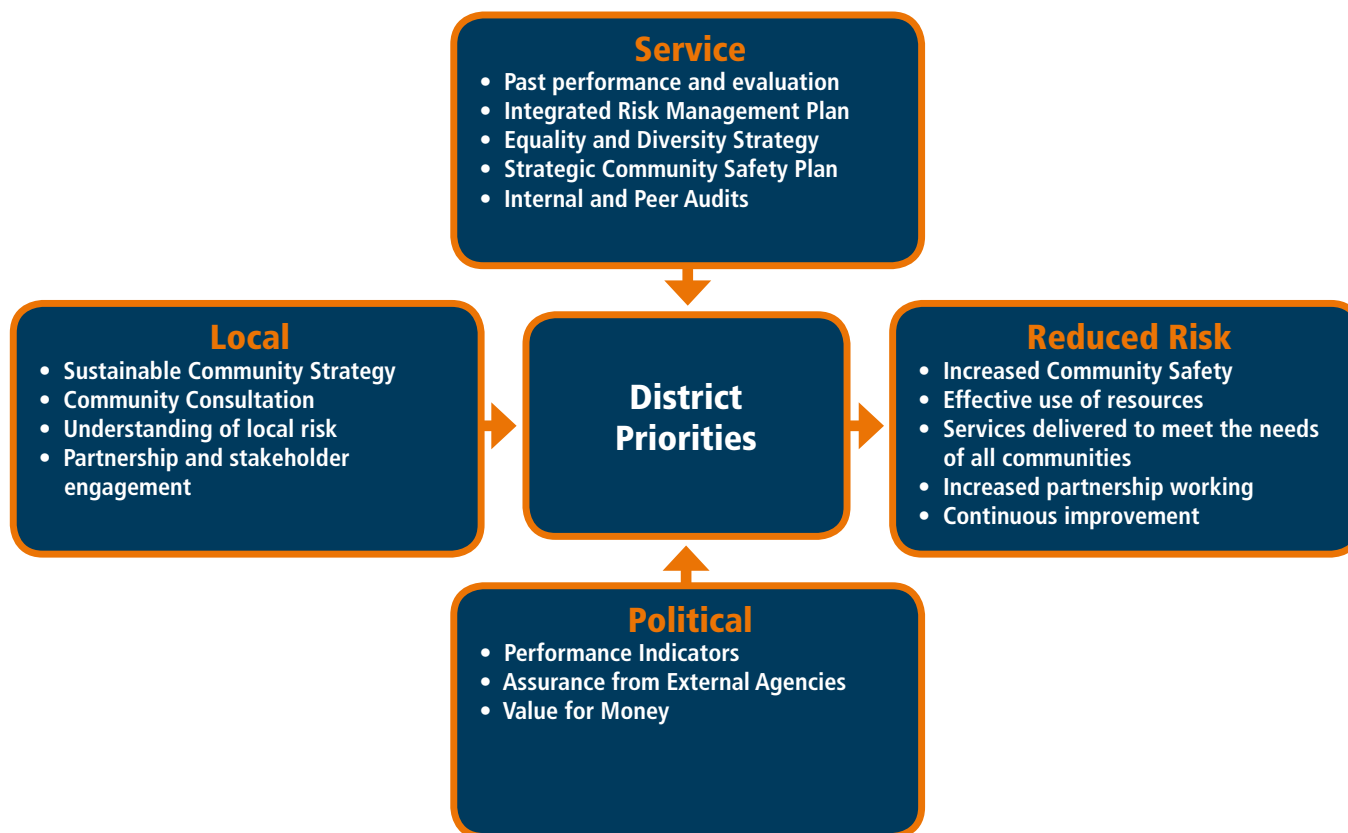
Service
- Past performance and evaluation
- Integrated Risk Management Plan
- Equality and Diversity Strategy
- Strategic Community Safety Plan
- Internal and Peer Audits

Local
- Sustainable Community Strategy
- Community Consultation
- Understanding of local risk
- Partnership and stakeholder engagement

District Priorities

Reduced Risk
- Increased Community Safety
- Effective use of resources
- Services delivered to meet the needs of all communities
- Increased partnership working
- Continuous improvement

Political
- Performance Indicators
- Assurance from External Agencies
- Value for Money